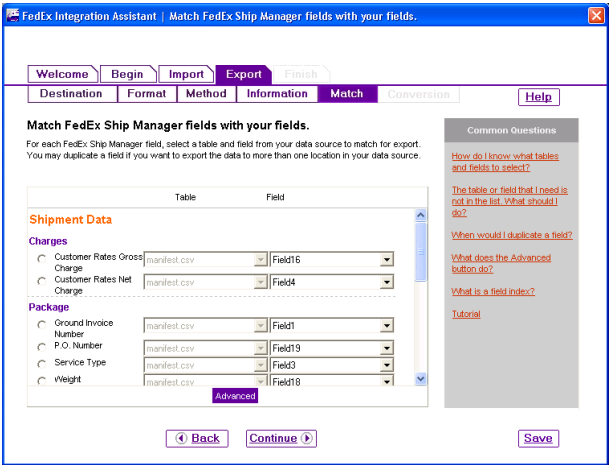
FedEx Integration Assistant | Match FedEx Ship Manager fields with your fields.

Welcome | Begin | Import | Export | Finish

Destination | Format | Method | Information | Match | Conversion

Help

Match FedEx Ship Manager fields with your fields.

For each FedEx Ship Manager field, select a table and field from your data source to match for export. You may duplicate a field if you want to export the data to more than one location in your data source.

| | Table | Field |
|---|---|---|
| **Shipment Data** | | |
| **Charges** | | |
| Customer Rates Gross Charge | manifest.csv | Field16 |
| Customer Rates Net Charge | manifest.csv | Field4 |
| **Package** | | |
| Ground Invoice Number | manifest.csv | Field1 |
| P.O. Number | manifest.csv | Field19 |
| Service Type | manifest.csv | Field3 |
| Weight | manifest.csv | Field18 |

Advanced

Common Questions

How do I know what tables and fields to select?

The table or field that I need is not in the list. What should I do?

When would I duplicate a field?

What does the Advanced button do?

What is a field index?

Tutorial

Back

Continue

Save